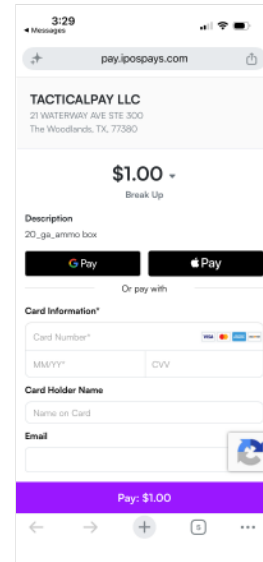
3:29
◂ Messages

pay.ipospays.com

TACTICALPAY LLC
21 WATERWAY AVE STE 300
The Woodlands, TX, 77380

$1.00
Break Up

Description
20_ga_ammo box

G Pay
Pay

Or pay with

Card Information*
Card Number*
MM/YY*
CVV

Card Holder Name
Name on Card

Email

Pay: $1.00

5